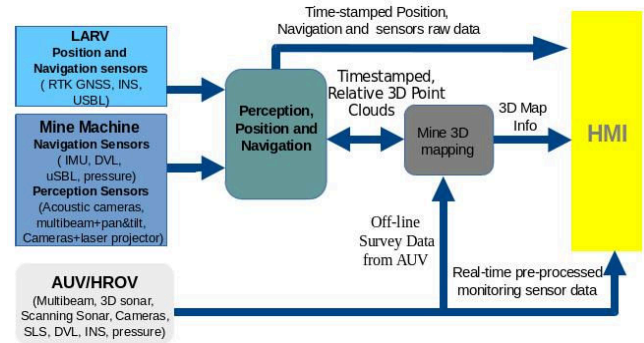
LARV
Position and Navigation sensors
( RTK GNSS, INS, USBL)

Mine Machine
Navigation Sensors
( IMU, DVL, uSBL, pressure)
Perception Sensors
(Acoustic cameras, multibeam+pan&tilt, Cameras+laser projector)

AUV/HROV
(Multibeam, 3D sonar, Scanning Sonar, Cameras, SLS, DVL, INS, pressure)

Time-stamped Position, Navigation and sensors raw data

Perception, Position and Navigation

Timestamped, Relative 3D Point Clouds

Mine 3D mapping

3D Map Info

HMI

Off-line Survey Data from AUV

Real-time pre-processed monitoring sensor data